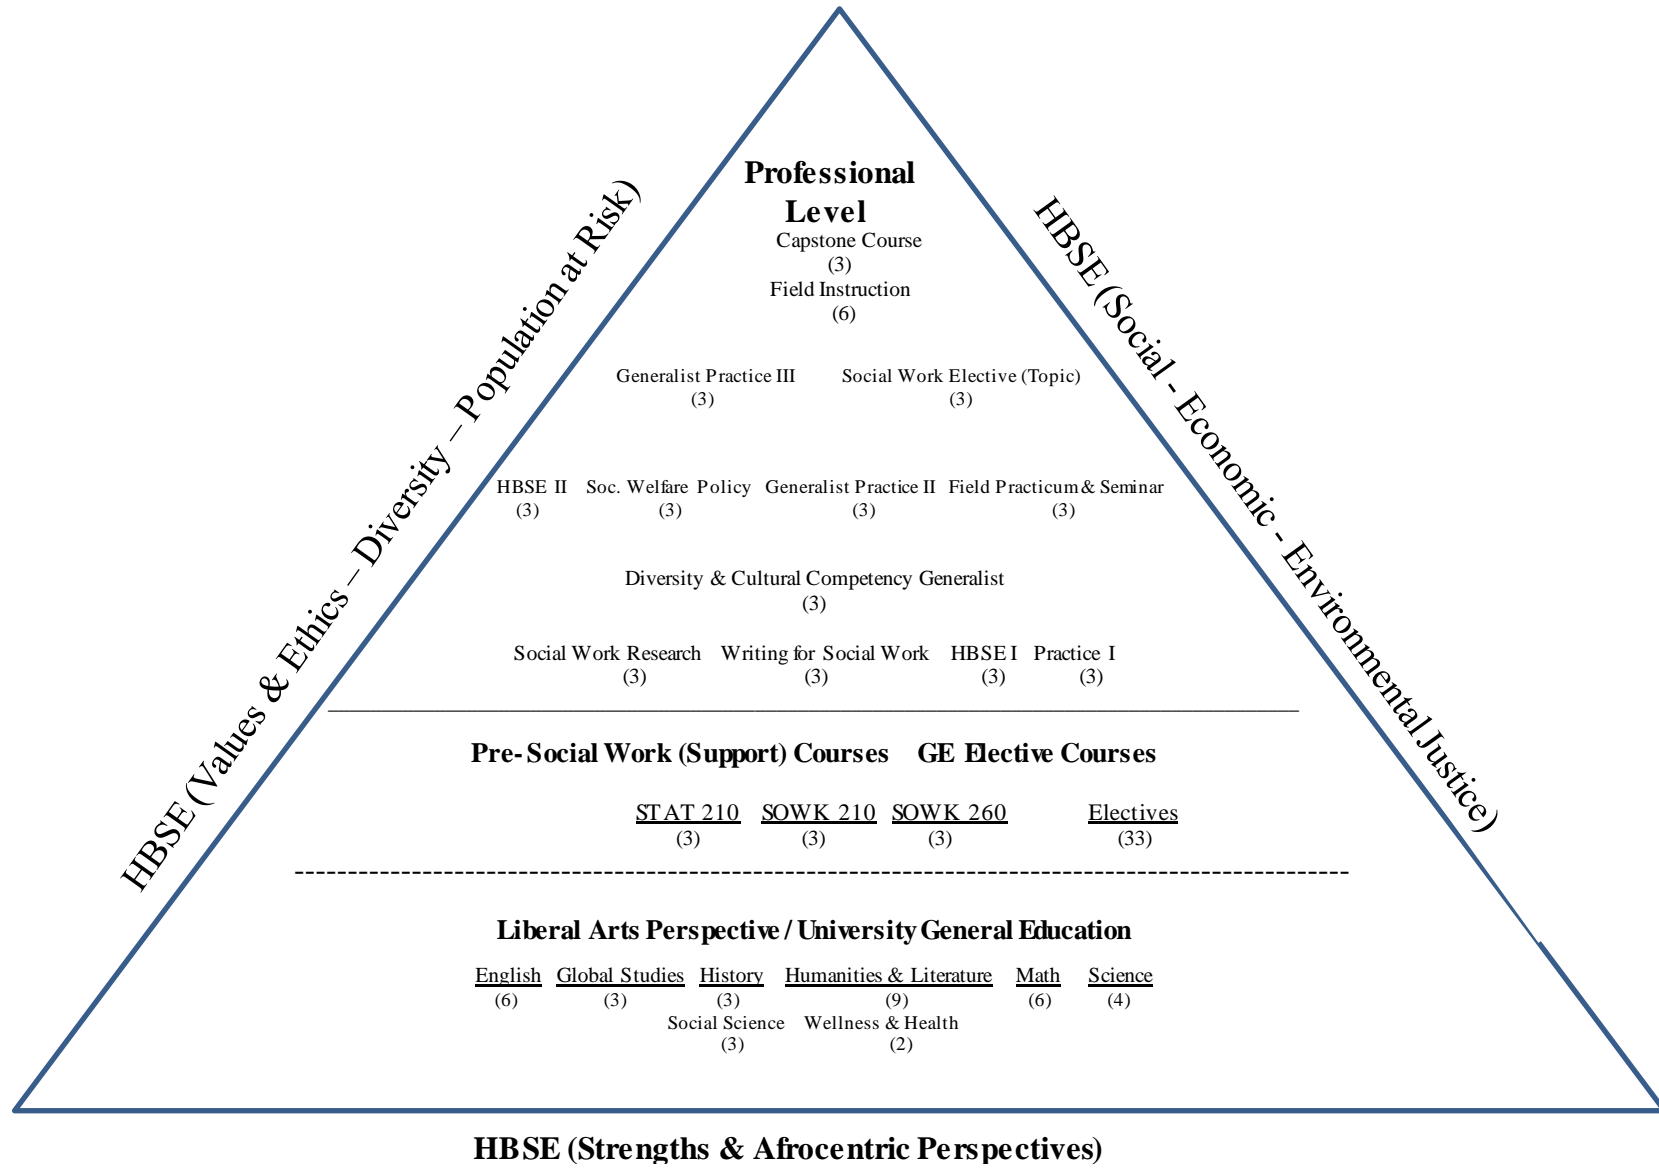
HBSE (Values & Ethics – Diversity – Population at Risk)

Professional Level

Capstone Course
(3)
Field Instruction
(6)

Generalist Practice III
(3)

Social Work Elective (Topic)
(3)

HBSE II
(3)

Soc. Welfare Policy
(3)

Generalist Practice II
(3)

Field Practicum & Seminar
(3)

Diversity & Cultural Competency Generalist
(3)

Social Work Research
(3)

Writing for Social Work
(3)

HBSE I
(3)

Practice I
(3)

HBSE (Social - Economic - Environmental Justice)

Pre-Social Work (Support) Courses

GE Elective Courses

STAT 210
(3)

SOWK 210
(3)

SOWK 260
(3)

Electives
(33)

Liberal Arts Perspective / University General Education

English
(6)

Global Studies
(3)

History
(3)

Humanities & Literature
(9)

Math
(6)

Science
(4)

Social Science
(3)

Wellness & Health
(2)

HBSE (Strengths & Afrocentric Perspectives)